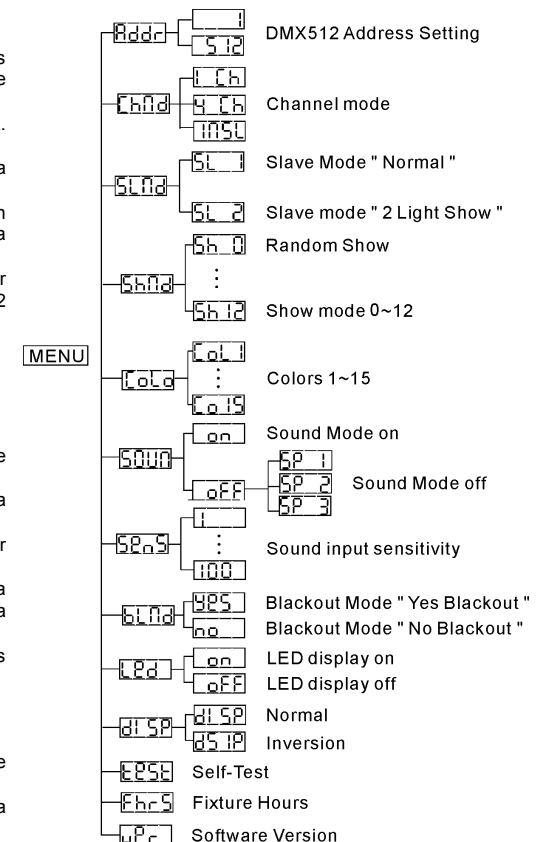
s
e
.
a
n
a
r
2
e
a
r
a
a
s
e
a

MENU

Addr
1
512
DMX512 Address Setting

ChNd
1 Ch
4 Ch
1NSL
Channel mode

SLNd
SL 1
Slave Mode " Normal "
SL 2
Slave mode " 2 Light Show "

ShNd
Sh 0
Random Show
:
Sh 12
Show mode 0~12

CoLo
CoL1
:
Co15
Colors 1~15

SOUN
on
Sound Mode on
oFF
SP 1
SP 2
SP 3
Sound Mode off

SEnS
1
:
100
Sound input sensitivity

bLNd
YES
Blackout Mode " Yes Blackout "
no
Blackout Mode " No Blackout "

LEd
on
LED display on
oFF
LED display off

dISP
dISP
Normal
dSIP
Inversion

tESt
Self-Test

FhrS
Fixture Hours

uPr
Software Version